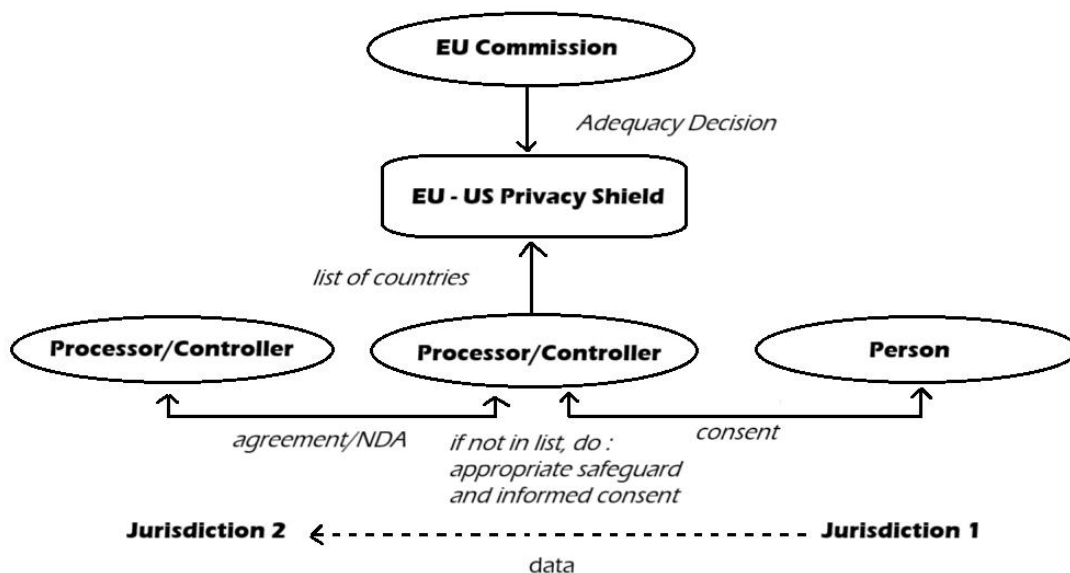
EU Commission

Adequacy Decision

EU - US Privacy Shield

list of countries

Processor/Controller

Processor/Controller

Person

agreement/NDA

if not in list, do : appropriate safeguard and informed consent

consent

Jurisdiction 2

Jurisdiction 1

data